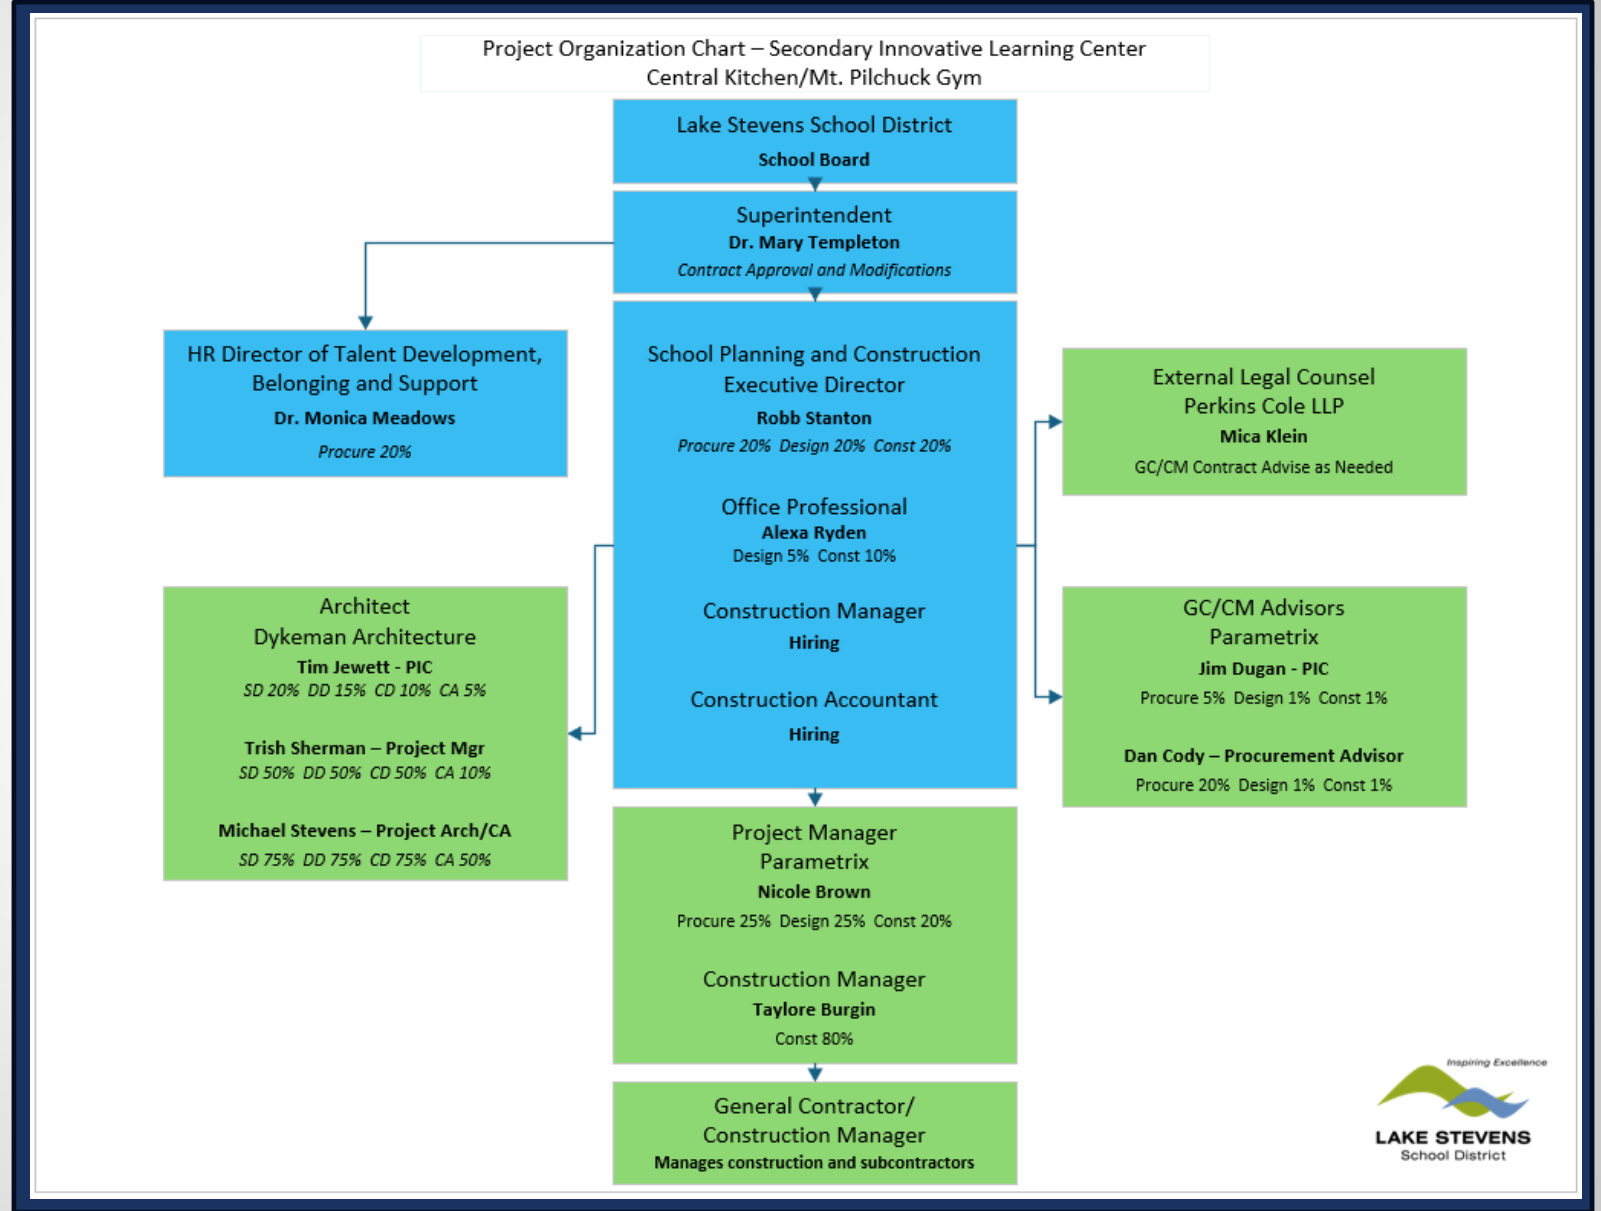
Project Organization Chart – Secondary Innovative Learning Center
Central Kitchen/Mt. Pilchuck Gym

Lake Stevens School District
School Board

Superintendent
Dr. Mary Templeton
Contract Approval and Modifications

HR Director of Talent Development, Belonging and Support
Dr. Monica Meadows
Procure 20%

School Planning and Construction Executive Director
Robb Stanton
Procure 20% Design 20% Const 20%

Office Professional
Alexa Ryden
Design 5% Const 10%

Construction Manager
Hiring

Construction Accountant
Hiring

External Legal Counsel
Perkins Cole LLP
Mica Klein
GC/CM Contract Advise as Needed

Architect
Dykeman Architecture
Tim Jewett - PIC
SD 20% DD 15% CD 10% CA 5%

Trish Sherman – Project Mgr
SD 50% DD 50% CD 50% CA 10%

Michael Stevens – Project Arch/CA
SD 75% DD 75% CD 75% CA 50%

GC/CM Advisors
Parametrix
Jim Dugan - PIC
Procure 5% Design 1% Const 1%

Dan Cody – Procurement Advisor
Procure 20% Design 1% Const 1%

Project Manager
Parametrix
Nicole Brown
Procure 25% Design 25% Const 20%

Construction Manager
Taylore Burgin
Const 80%

General Contractor/ Construction Manager
Manages construction and subcontractors

Inspiring Excellence
LAKE STEVENS
School District